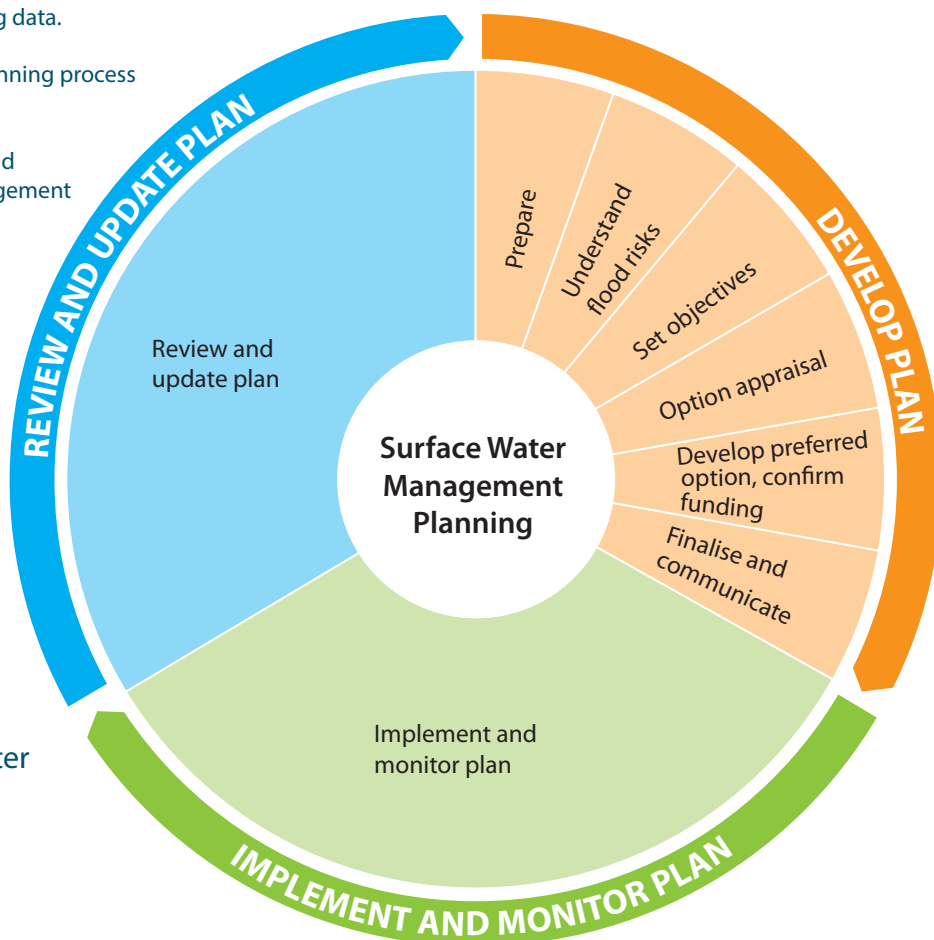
g data.

nning process

d
gement

ter

REVIEW AND UPDATE PLAN

DEVELOP PLAN

IMPLEMENT AND MONITOR PLAN

Prepare

Understand flood risks

Set objectives

Option appraisal

Develop preferred option, confirm funding

Finalise and communicate

Surface Water Management Planning

Review and update plan

Implement and monitor plan